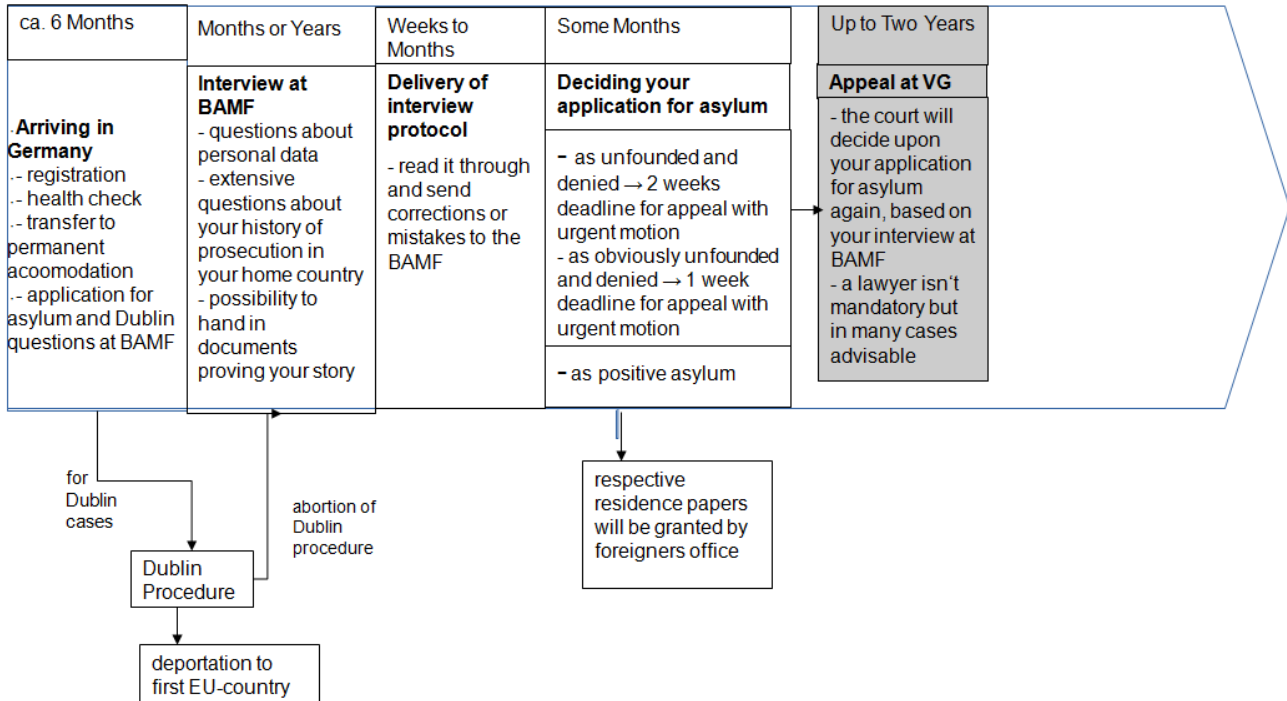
ca. 6 Months

.Arriving in Germany
.- registration
.- health check
.- transfer to permanent acoomodation
.- application for asylum and Dublin questions at BAMF

Months or Years

Interview at BAMF
- questions about personal data
- extensive questions about your history of prosecution in your home country
- possibility to hand in documents proving your story

Weeks to Months

Delivery of interview protocol

- read it through and send corrections or mistakes to the BAMF

Some Months

Deciding your application for asylum

- as unfounded and denied → 2 weeks deadline for appeal with urgent motion
- as obviously unfounded and denied → 1 week deadline for appeal with urgent motion

- as positive asylum

Up to Two Years

Appeal at VG

- the court will decide upon your application for asylum again, based on your interview at BAMF
- a lawyer isn't mandatory but in many cases advisable

for Dublin cases

abortion of Dublin procedure

Dublin Procedure

deportation to first EU-country

respective residence papers will be granted by foreigners office